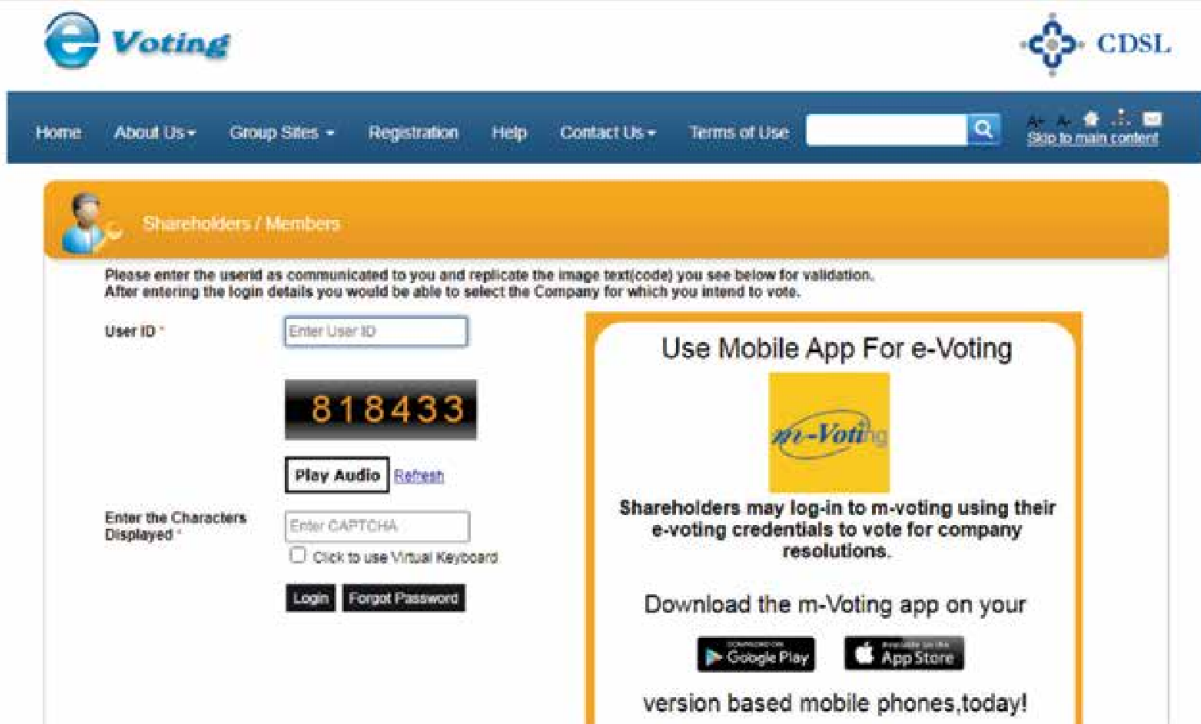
e Voting

CDSL

Home About Us ▾ Group Sites ▾ Registration Help Contact Us ▾ Terms of Use

A+ A- Skip to main content

Shareholders / Members

Please enter the userid as communicated to you and replicate the image text(code) you see below for validation. After entering the login details you would be able to select the Company for which you intend to vote.

User ID *

Enter User ID

818433

Play Audio Refresh

Enter the Characters Displayed *

Enter CAPTCHA

Click to use Virtual Keyboard

Login Forgot Password

Use Mobile App For e-Voting

m-Voting

Shareholders may log-in to m-voting using their e-voting credentials to vote for company resolutions.

Download the m-Voting app on your

GET IT ON Google Play

Available on the App Store

version based mobile phones,today!